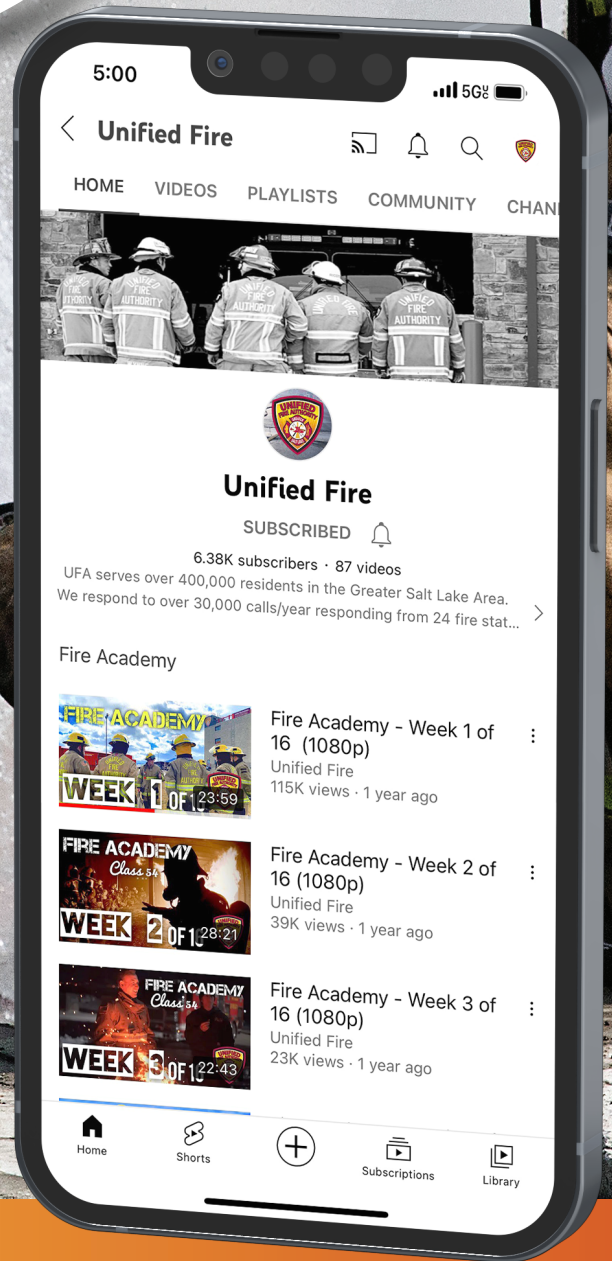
5:00

5G

Unified Fire

HOME VIDEOS PLAYLISTS COMMUNITY CHAN

UNIFIED FIRE AUTHORITY

Unified Fire

SUBSCRIBED

6.38K subscribers · 87 videos

UFA serves over 400,000 residents in the Greater Salt Lake Area. We respond to over 30,000 calls/year responding from 24 fire stat...

Fire Academy

FIRE ACADEMY WEEK 1 OF 1 23:59

Fire Academy - Week 1 of 16 (1080p)
Unified Fire
115K views · 1 year ago

FIRE ACADEMY Class 54 WEEK 2 OF 1 28:21

Fire Academy - Week 2 of 16 (1080p)
Unified Fire
39K views · 1 year ago

FIRE ACADEMY Class 54 WEEK 3 OF 1 22:43

Fire Academy - Week 3 of 16 (1080p)
Unified Fire
23K views · 1 year ago

Home Shorts Subscriptions Library